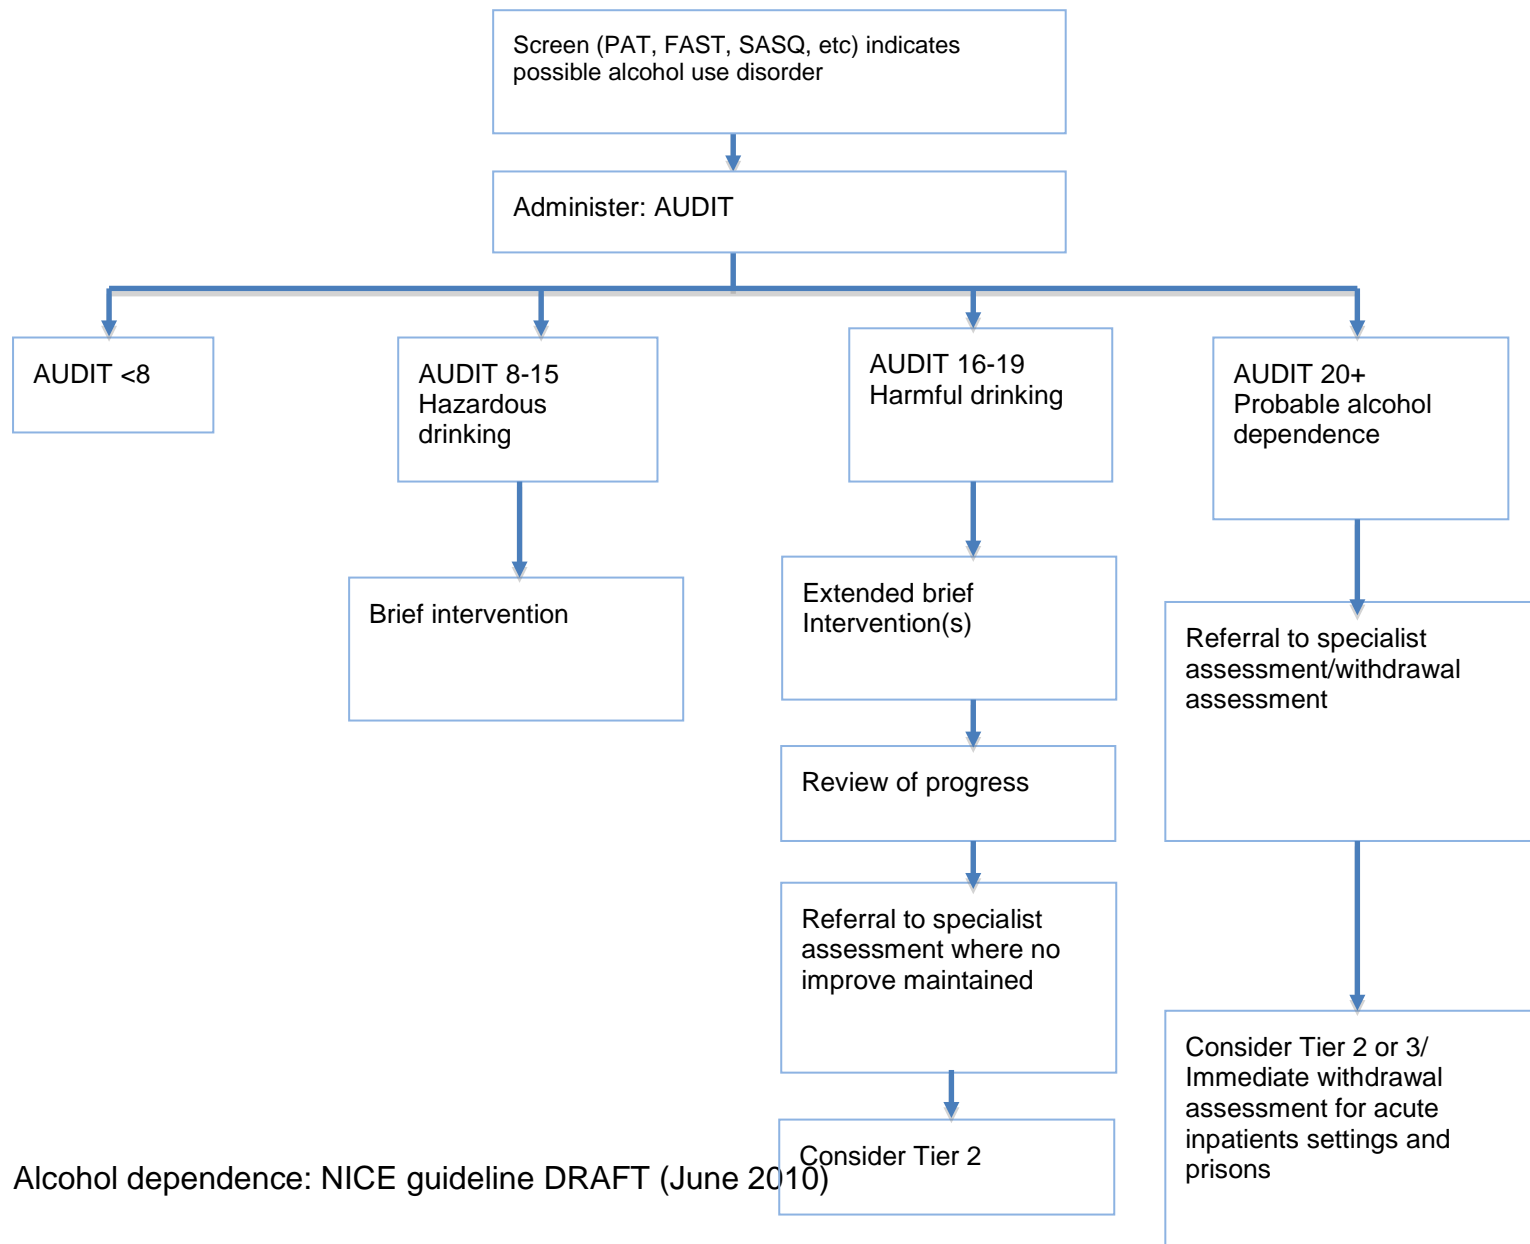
Screen (PAT, FAST, SASQ, etc) indicates possible alcohol use disorder

Administer: AUDIT

AUDIT <8

AUDIT 8-15
Hazardous drinking

Brief intervention

AUDIT 16-19
Harmful drinking

Extended brief Intervention(s)

Review of progress

Referral to specialist assessment where no improve maintained

Consider Tier 2

AUDIT 20+
Probable alcohol dependence

Referral to specialist assessment/withdrawal assessment

Consider Tier 2 or 3/ Immediate withdrawal assessment for acute inpatients settings and prisons

Alcohol dependence: NICE guideline DRAFT (June 2010)